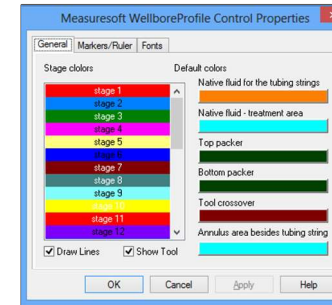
Measuresoft WellboreProfile Control Properties

General | Markers/Ruler | Fonts

Stage colors

stage 1
stage 2
stage 3
stage 4
stage 5
stage 6
stage 7
stage 8
stage 9
stage 10
stage 11
stage 12

Draw Lines
Show Tool

Default colors

Native fluid for the tubing strings

Native fluid - treatment area

Top packer

Bottom packer

Tool crossover

Annulus area besides tubing string

OK
Cancel
Apply
Help